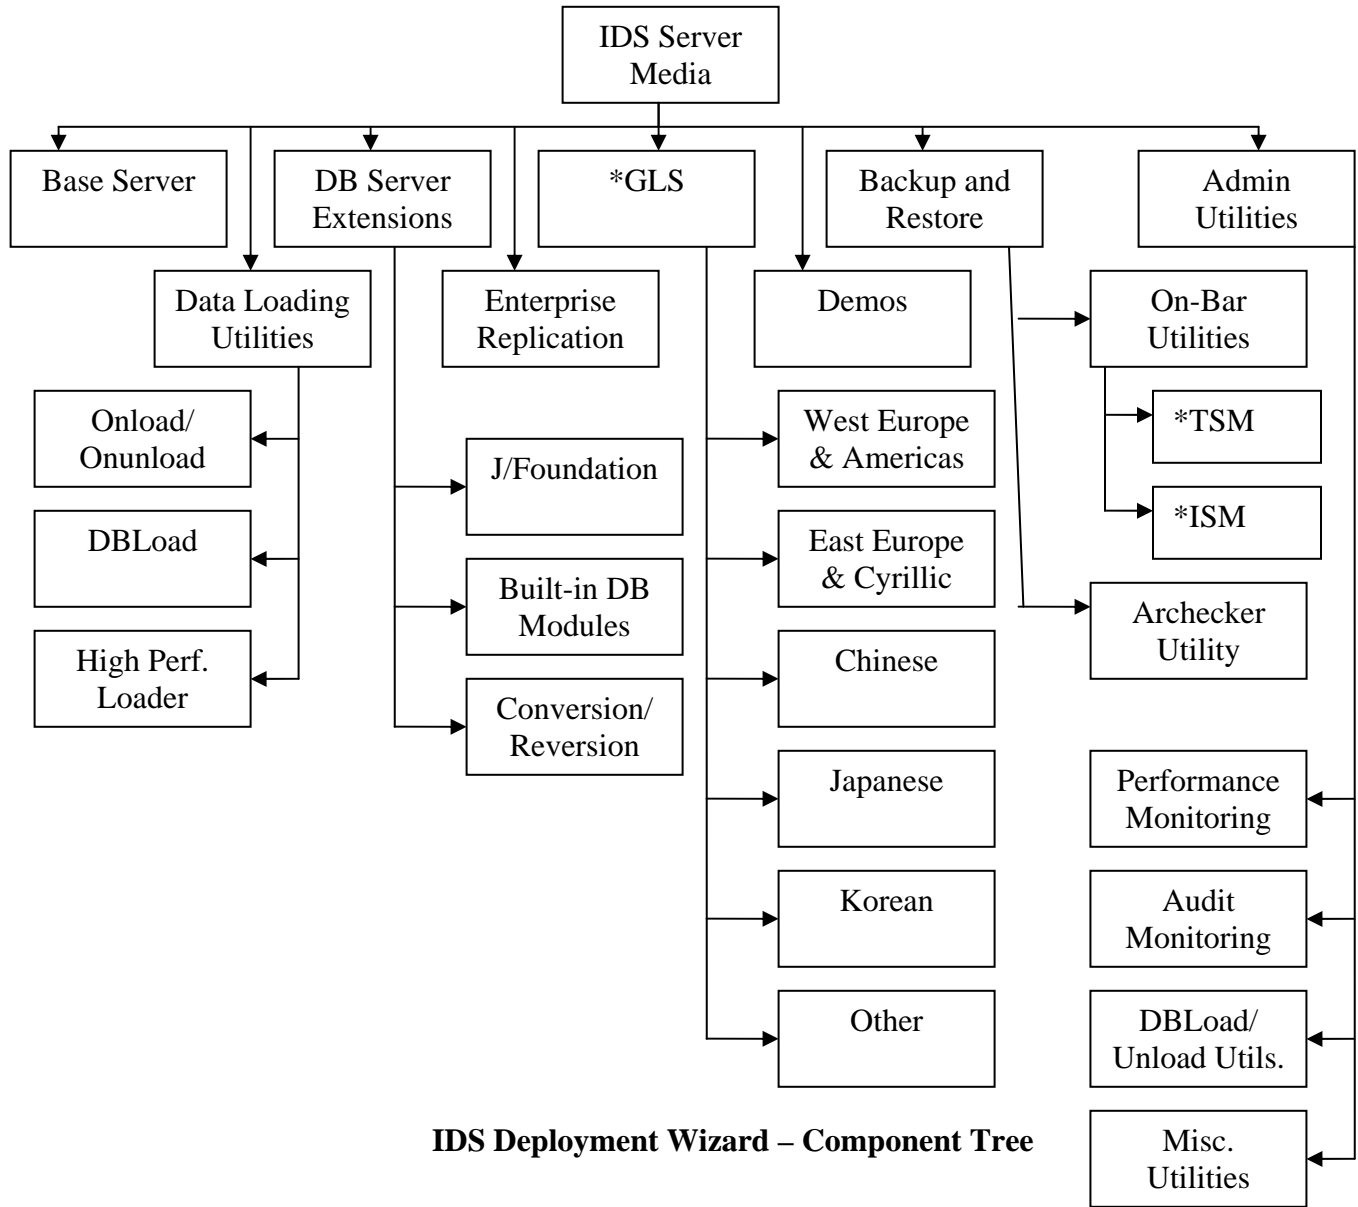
IDS Server Media

Base Server

DB Server Extensions

*GLS

Backup and Restore

Admin Utilities

Data Loading Utilities

Enterprise Replication

Demos

On-Bar Utilities

Onload/ Onunload

J/Foundation

West Europe & Americas

*TSM

*ISM

DBLoad

Built-in DB Modules

East Europe & Cyrillic

Archecker Utility

High Perf. Loader

Conversion/ Reversion

Chinese

Japanese

Performance Monitoring

Korean

Audit Monitoring

Other

DBLoad/ Unload Utils.

IDS Deployment Wizard – Component Tree

Misc. Utilities